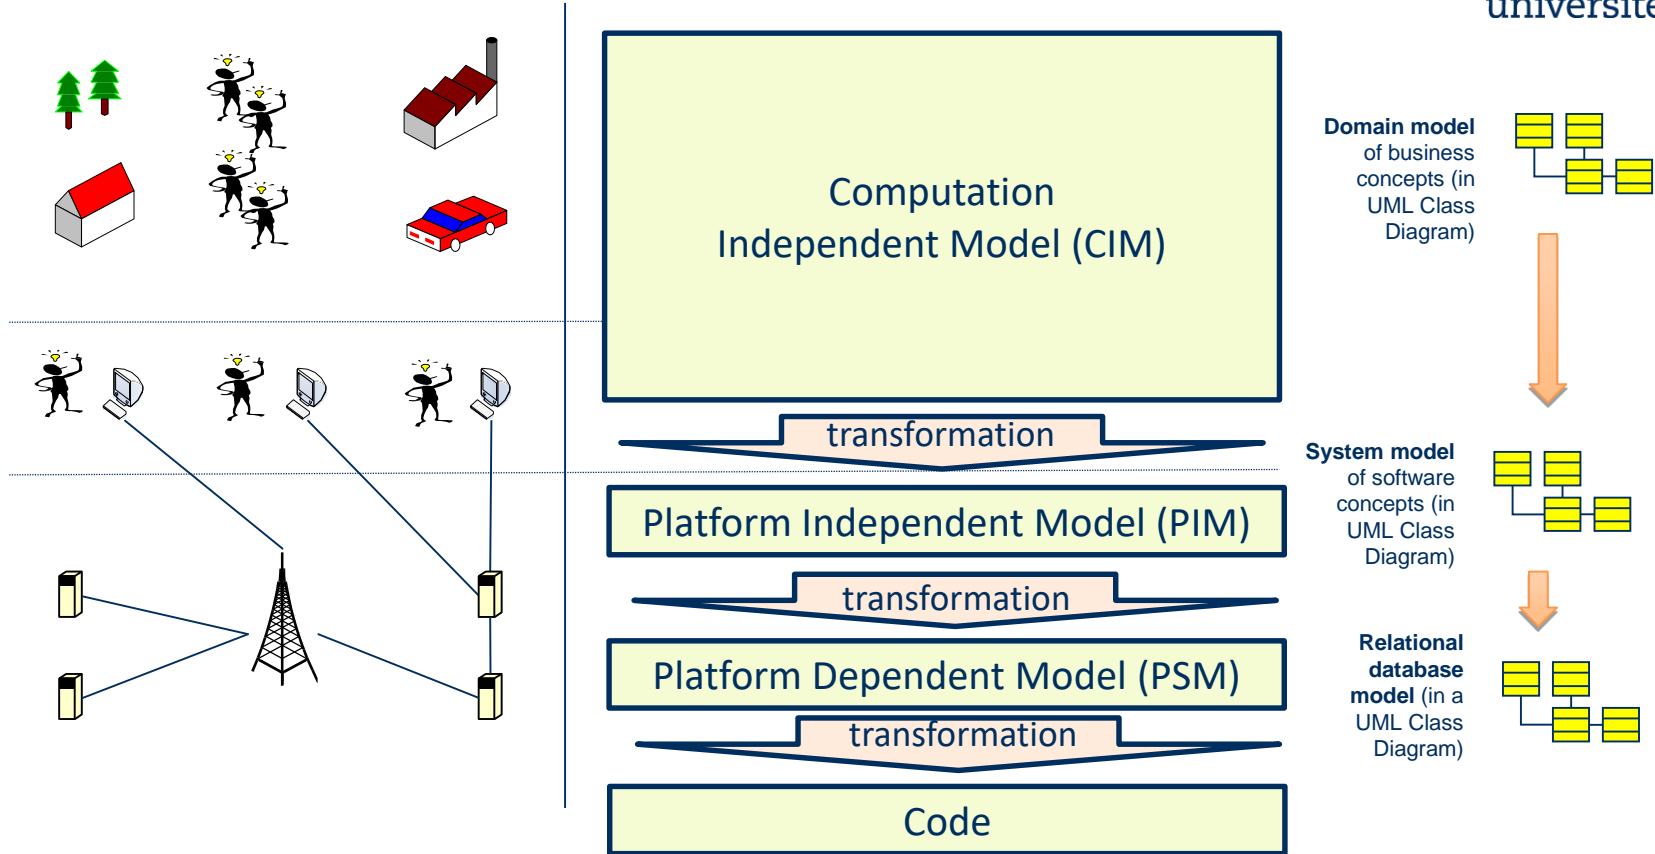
universite

Computation Independent Model (CIM)

transformation

Platform Independent Model (PIM)

transformation

Platform Dependent Model (PSM)

transformation

Code

**Domain model** of business concepts (in UML Class Diagram)

**System model** of software concepts (in UML Class Diagram)

**Relational database model** (in a UML Class Diagram)